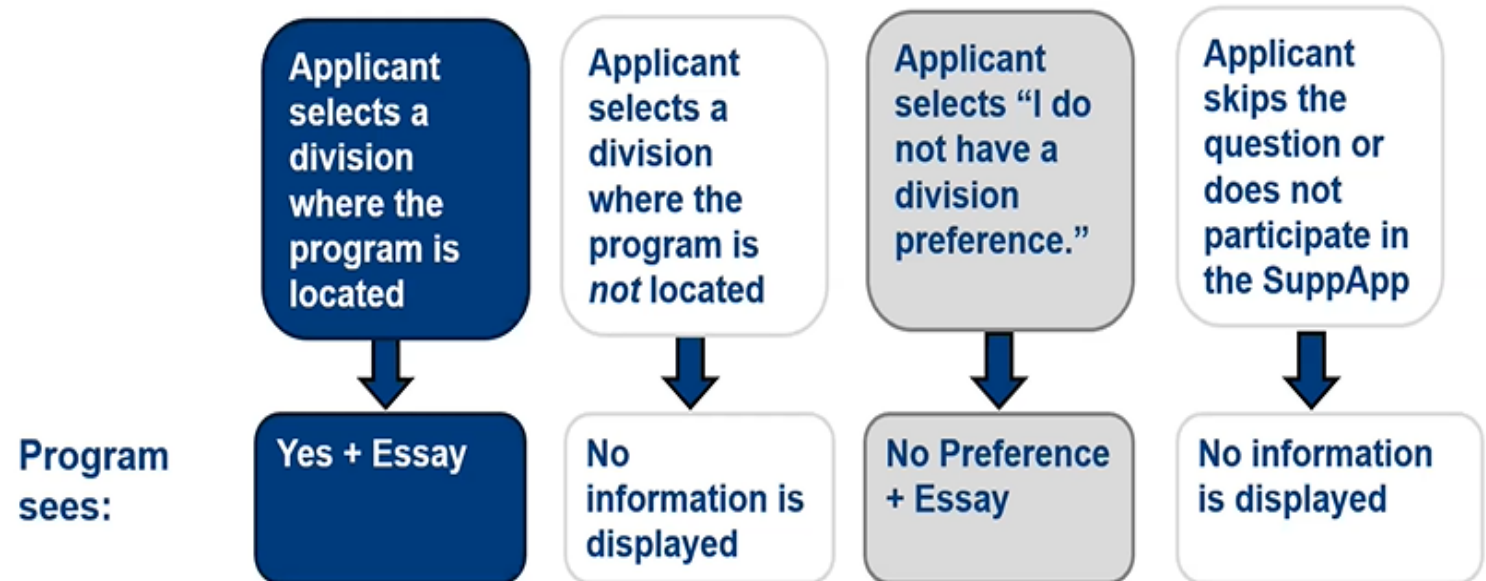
Applicant selects a division where the program is located

Applicant selects a division where the program is *not* located

Applicant selects “I do not have a division preference.”

Applicant skips the question or does not participate in the SuppApp

Program sees:

Yes + Essay

No information is displayed

No Preference + Essay

No information is displayed